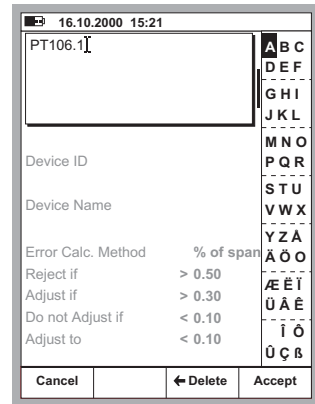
16.10.2000 15:21

PT106.1

Device ID

Device Name

Error Calc. Method % of span
Reject if > 0.50
Adjust if > 0.30
Do not Adjust if < 0.10
Adjust to < 0.10

A B C
D E F
G H I
J K L
M N O
P Q R
S T U
V W X
Y Z Å
Ä Ö O
Æ Ë Ï
Ü Â Ê
Î Ô
Û Ç ß

Cancel
← Delete
Accept